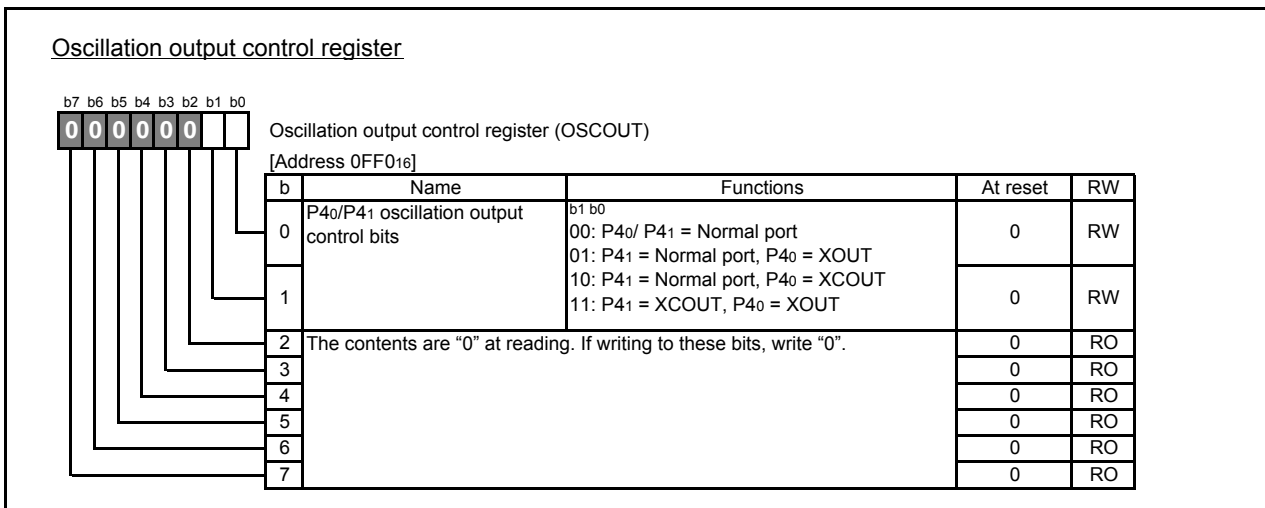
Oscillation output control register

b7 b6 b5 b4 b3 b2 b1 b0
0 0 0 0 0 0

Oscillation output control register (OSCOUT)
[Address 0FF0$_{16}$]

| b | Name | Functions | At reset | RW |
|---|---|---|---|---|
| 0 | P4$_0$/P4$_1$ oscillation output control bits | b1 b0<br>00: P4$_0$/ P4$_1$ = Normal port<br>01: P4$_1$ = Normal port, P4$_0$ = XOUT | 0 | RW |
| 1 |  | 10: P4$_1$ = Normal port, P4$_0$ = XCOUT<br>11: P4$_1$ = XCOUT, P4$_0$ = XOUT | 0 | RW |
| 2 | The contents are “0” at reading. If writing to these bits, write “0”. | | 0 | RO |
| 3 | | | 0 | RO |
| 4 | | | 0 | RO |
| 5 | | | 0 | RO |
| 6 | | | 0 | RO |
| 7 | | | 0 | RO |